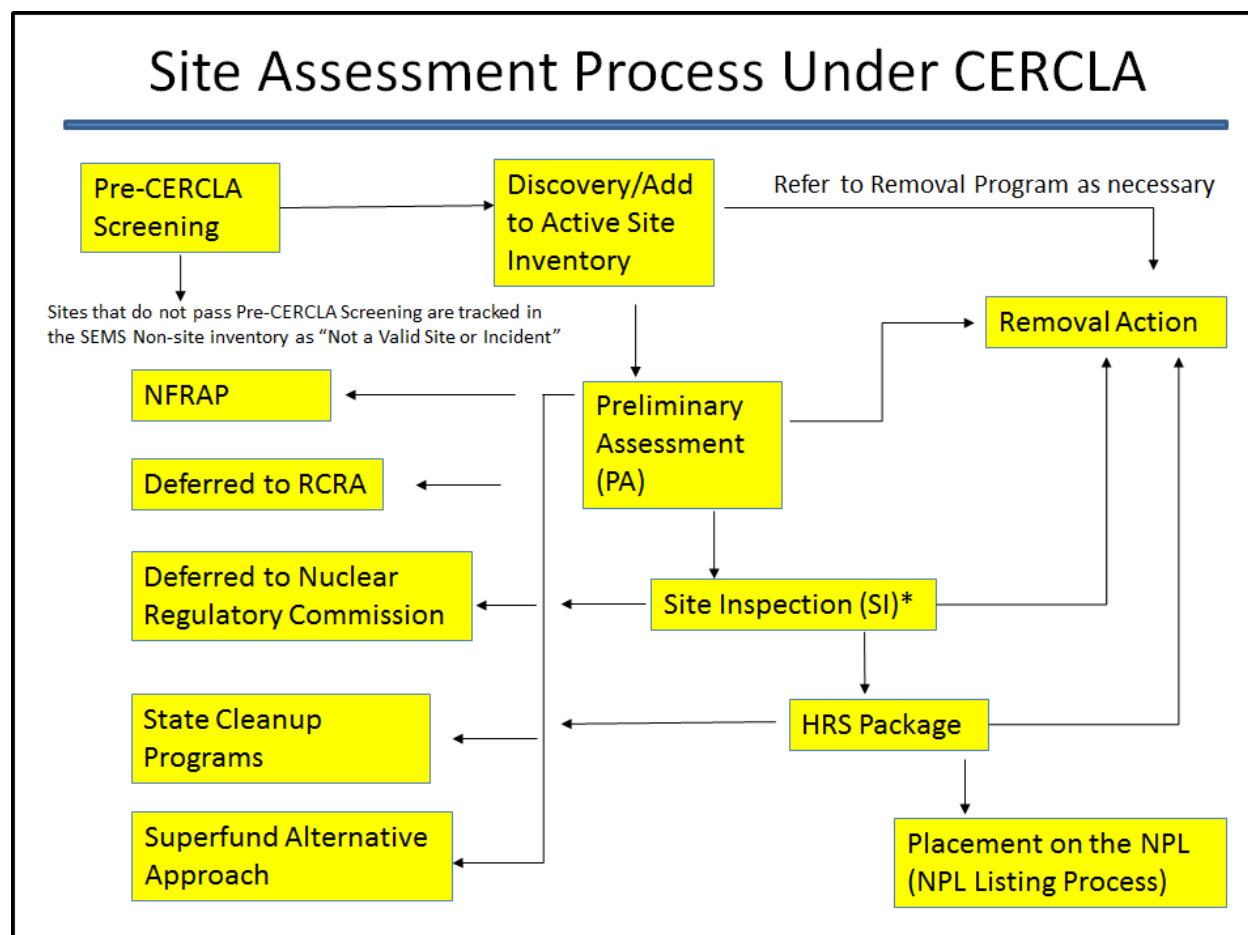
Site Assessment Process Under CERCLA

Pre-CERCLA Screening

Discovery/Add to Active Site Inventory

Refer to Removal Program as necessary

Sites that do not pass Pre-CERCLA Screening are tracked in the SEMS Non-site inventory as "Not a Valid Site or Incident"

Removal Action

NFRAP

Preliminary Assessment (PA)

Deferred to RCRA

Deferred to Nuclear Regulatory Commission

Site Inspection (SI)*

State Cleanup Programs

HRS Package

Superfund Alternative Approach

Placement on the NPL (NPL Listing Process)